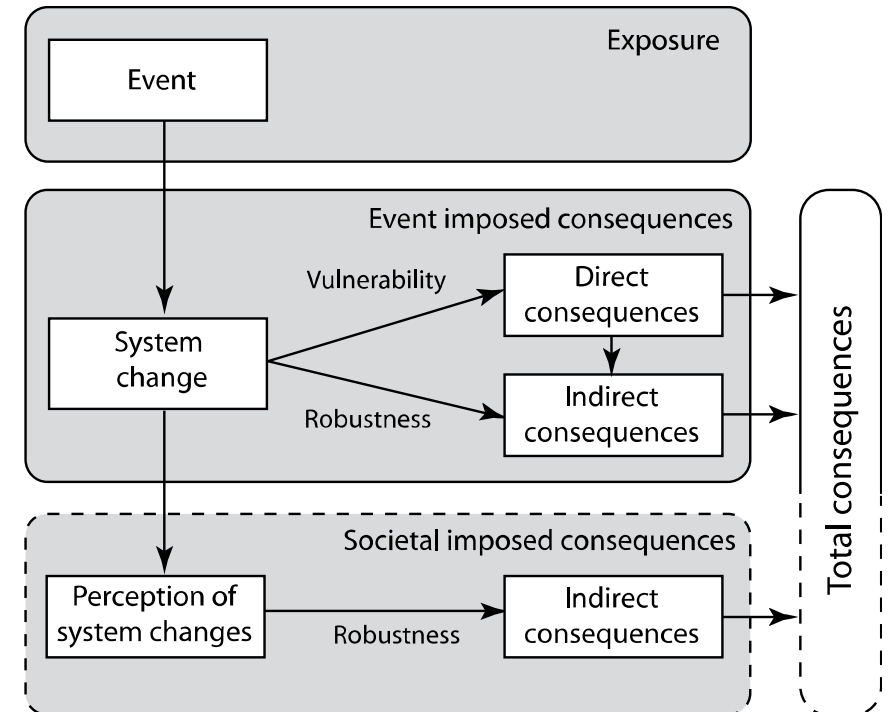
Exposure

Event

Event imposed consequences

Vulnerability

Direct consequences

System change

Indirect consequences

Robustness

Total consequences

Societal imposed consequences

Perception of system changes

Robustness

Indirect consequences